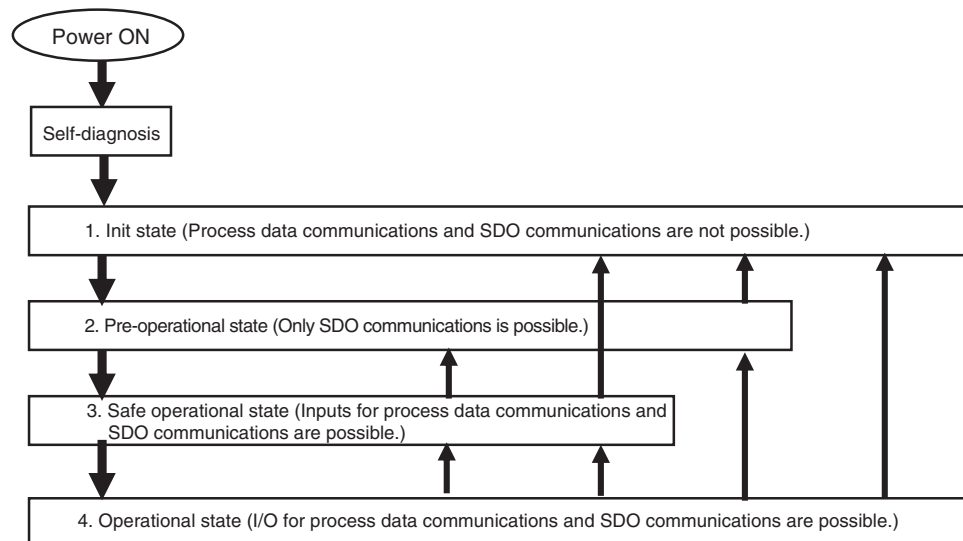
Power ON

Self-diagnosis

1. Init state (Process data communications and SDO communications are not possible.)

2. Pre-operational state (Only SDO communications is possible.)

3. Safe operational state (Inputs for process data communications and SDO communications are possible.)

4. Operational state (I/O for process data communications and SDO communications are possible.)